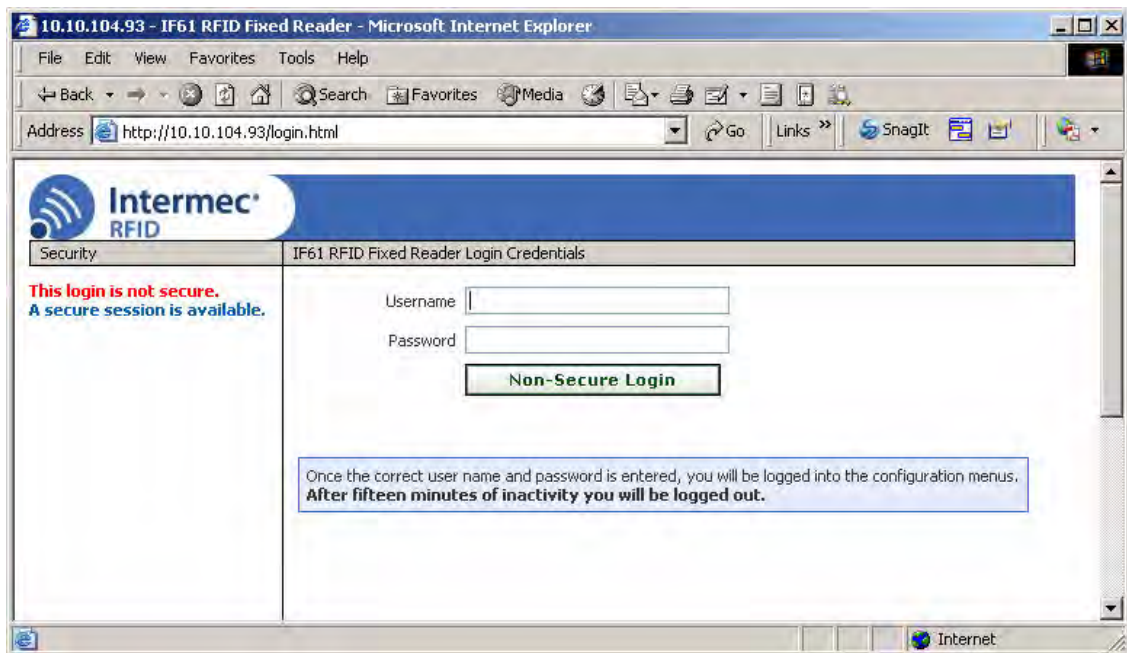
10.10.104.93 - IF61 RFID Fixed Reader - Microsoft Internet Explorer

File Edit View Favorites Tools Help

Back Search Favorites Media

Address http://10.10.104.93/login.html Go Links » SnagIt

Intermec RFID

Security

IF61 RFID Fixed Reader Login Credentials

This login is not secure.
A secure session is available.

Username

Password

Non-Secure Login

Once the correct user name and password is entered, you will be logged into the configuration menus.
**After fifteen minutes of inactivity you will be logged out.**

Internet